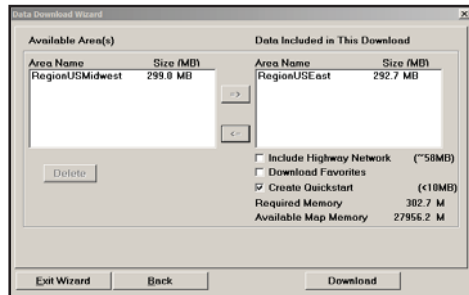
Data Download Wizard

Available Area(s)

| Area Name | Size (MB) |
|---|---|
| RegionUSMidwest | 299.0 MB |

->

<-

Delete

Data Included in This Download

| Area Name | Size (MB) |
|---|---|
| RegionUSEast | 292.7 MB |

☐ Include Highway Network (~58MB)
☐ Download Favorites
☑ Create Quickstart (<10MB)
Required Memory 302.7 M
Available Map Memory 27956.2 M

Exit Wizard
Back
Download